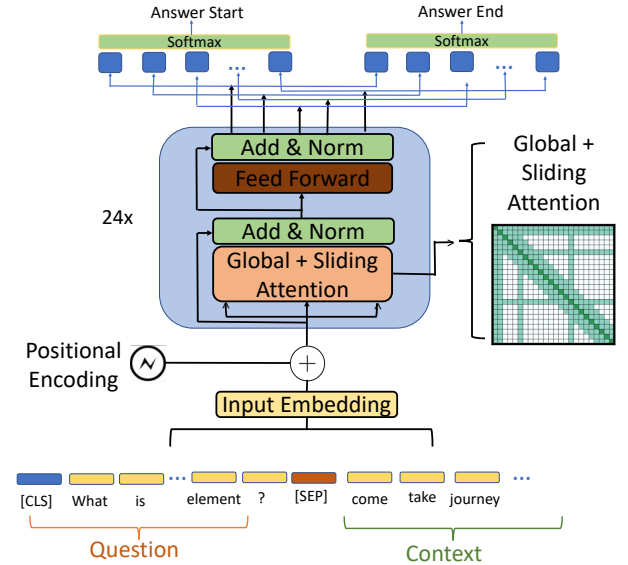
Answer Start

Softmax

...

Answer End

Softmax

...

Add & Norm

Feed Forward

Add & Norm

Global + Sliding Attention

24x

Global + Sliding Attention

Positional Encoding

Input Embedding

...

...

[CLS] What is element ? [SEP] come take journey

Question

Context